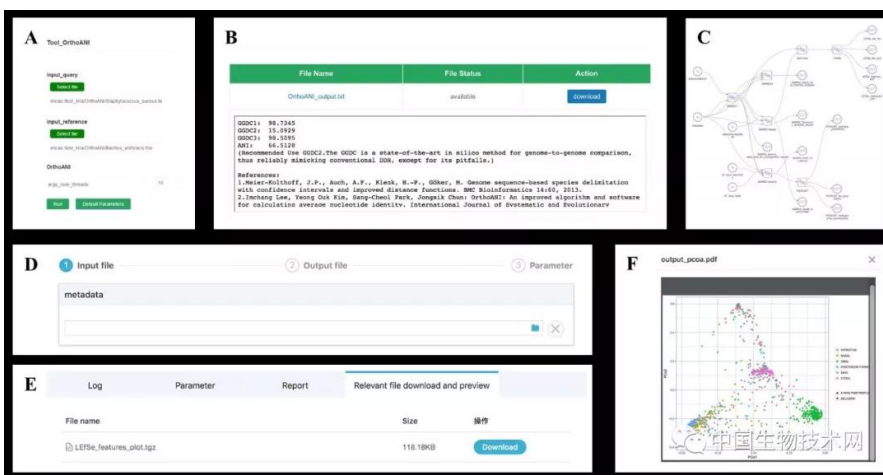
A

Tool_OrthoANI

input_query

Select file

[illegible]

input_reference

Select file

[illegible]

OrthoANI

args_num_threads

Run

Default Parameters

B

| File Name | File Status | Action |
|---|---|---|
| OrthoANI_output.txt | available | download |

GGDC1: 98.7345
GGDC2: 15.0929
GGDC3: 98.5095
ANI: 66.5128
(Recommended Use GGDC2.The GGDC is a state-of-the-art in silico method for genome-to-genome comparison, thus reliably mimicking conventional DDH, except for its pitfalls.)

Reference:
1.Meier-Kolthoff, J.P., Auch, A.F., Klenk, H.-P., Göker, M. Genome sequence-based species delimitation with confidence intervals and improved distance functions. BMC Bioinformatics 14:60, 2013.
2.Imchang Lee, Yeong Ouk Kim, Sang-Cheol Park, Jongsik Chun: OrthoANI: An improved algorithm and software for calculating average nucleotide identity. International Journal of Systematic and Evolutionary

C

D

1 Input file

2 Output file

3 Parameter

metadata

E

Log

Parameter

Report

Relevant file download and preview

File name

Size

操作

LEfSe_features_plot.tgz

118.18KB

Download

F

output_pcoa.pdf

中国生物技术网